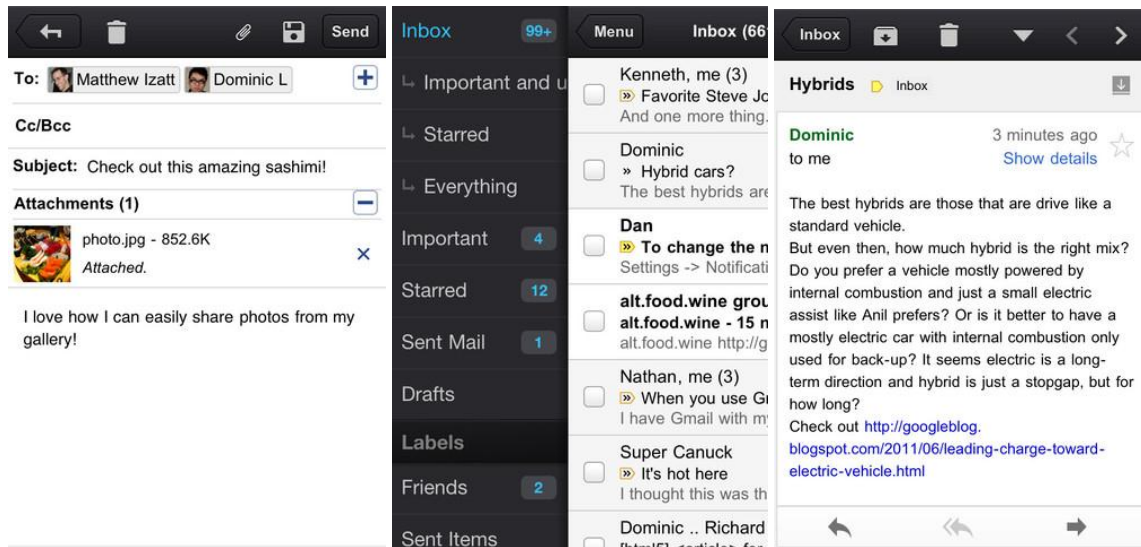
Send

To: Matthew Izatt Dominic L

Cc/Bcc

Subject: Check out this amazing sashimi!

Attachments (1)

photo.jpg - 852.6K
Attached.

I love how I can easily share photos from my gallery!

Inbox 99+
Important and u
Starred
Everything
Important 4
Starred 12
Sent Mail 1
Drafts
Labels
Friends 2
Sent Items

Menu Inbox (66

Kenneth, me (3)
» Favorite Steve Jo
And one more thing.

Dominic
» Hybrid cars?
The best hybrids are

Dan
» To change the n
Settings -> Notificati

alt.food.wine grou
alt.food.wine - 15 n
alt.food.wine http://g

Nathan, me (3)
» When you use Gr
I have Gmail with my

Super Canuck
» It's hot here
I thought this was th

Dominic .. Richard
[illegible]

Inbox

Hybrids Inbox

Dominic 3 minutes ago
to me Show details

The best hybrids are those that are drive like a standard vehicle.
But even then, how much hybrid is the right mix? Do you prefer a vehicle mostly powered by internal combustion and just a small electric assist like Anil prefers? Or is it better to have a mostly electric car with internal combustion only used for back-up? It seems electric is a long-term direction and hybrid is just a stopgap, but for how long?
Check out http://googleblog.blogspot.com/2011/06/leading-charge-toward-electric-vehicle.html